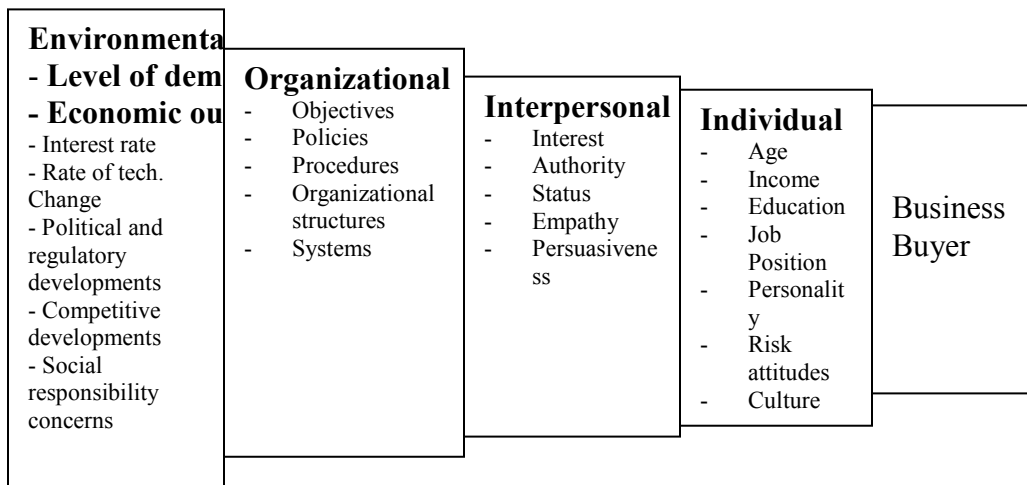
Environmenta
- Level of dem
- Economic ou
- Interest rate
- Rate of tech. Change
- Political and regulatory developments
- Competitive developments
- Social responsibility concerns

Organizational
- Objectives
- Policies
- Procedures
- Organizational structures
- Systems

Interpersonal
- Interest
- Authority
- Status
- Empathy
- Persuasiveness

Individual
- Age
- Income
- Education
- Job Position
- Personality
- Risk attitudes
- Culture

Business Buyer